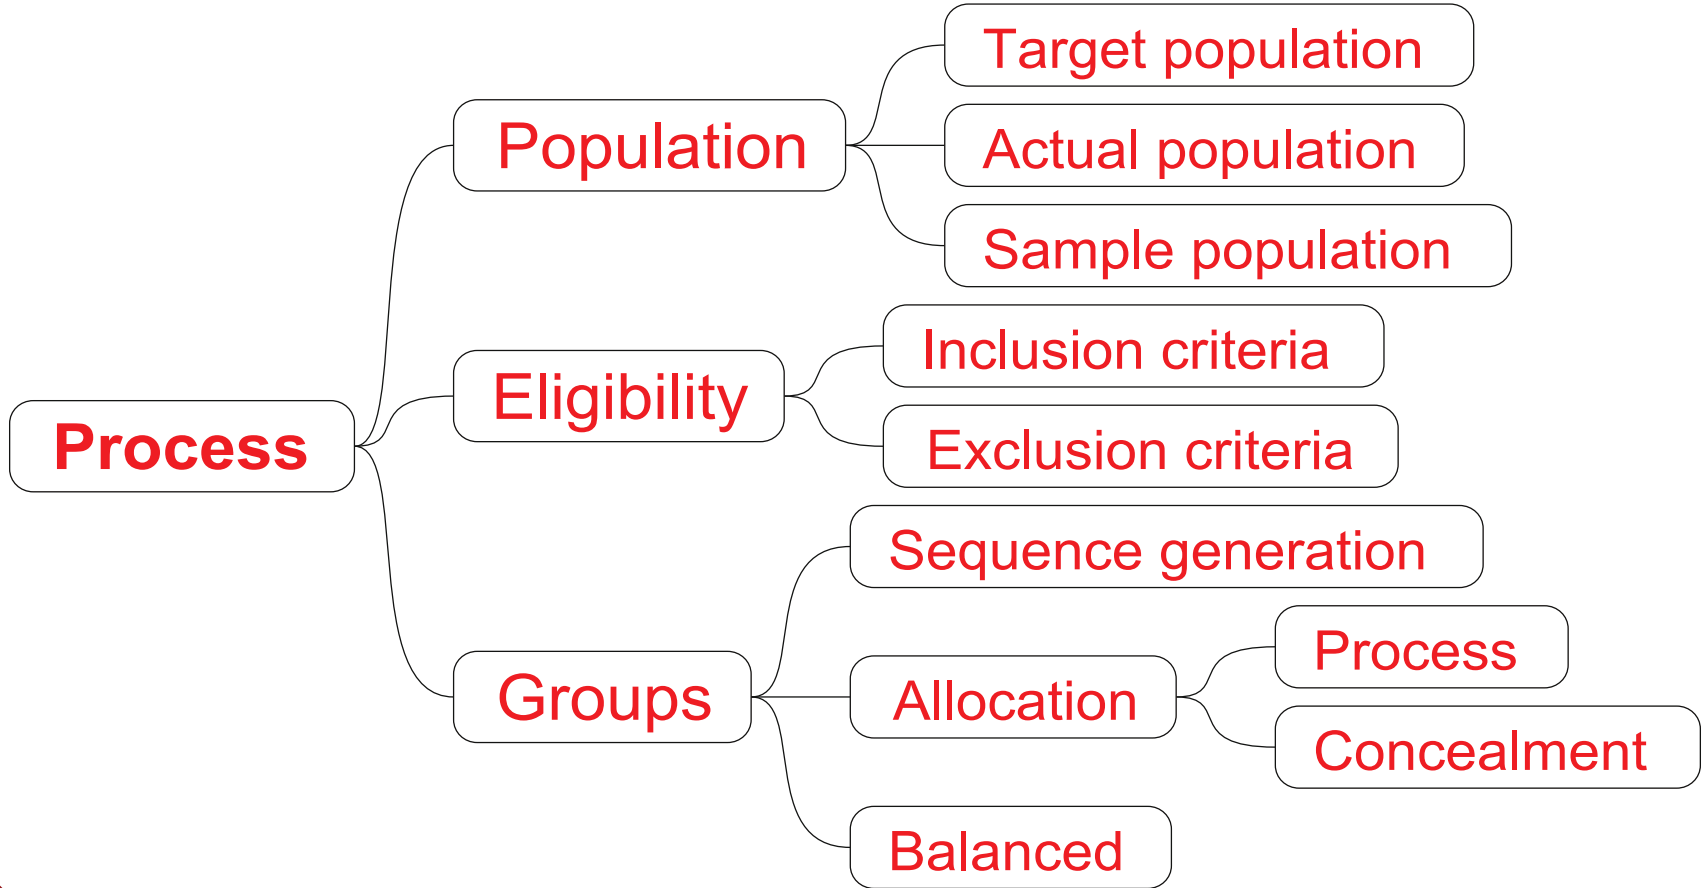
Process

Population

Target population

Actual population

Sample population

Eligibility

Inclusion criteria

Exclusion criteria

Groups

Sequence generation

Allocation

Process

Concealment

Balanced